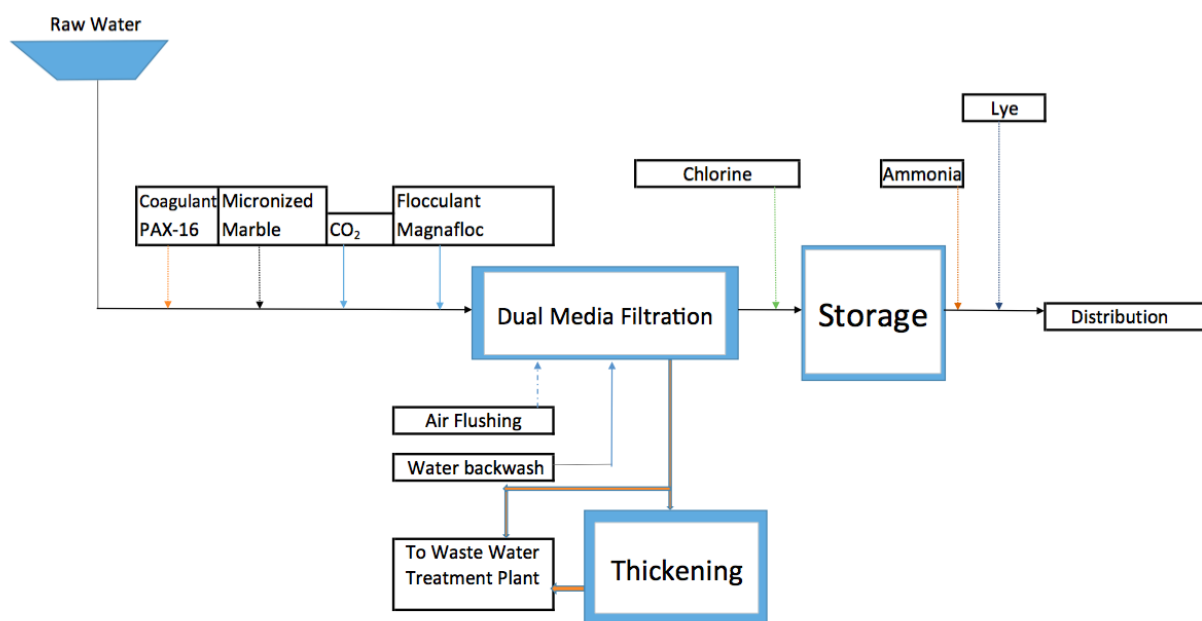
Raw Water

Coagulant PAX-16

Micronized Marble

$CO_2$

Flocculant Magnafloc

Chlorine

Lye

Ammonia

Dual Media Filtration

Storage

Distribution

Air Flushing

Water backwash

To Waste Water Treatment Plant

Thickening